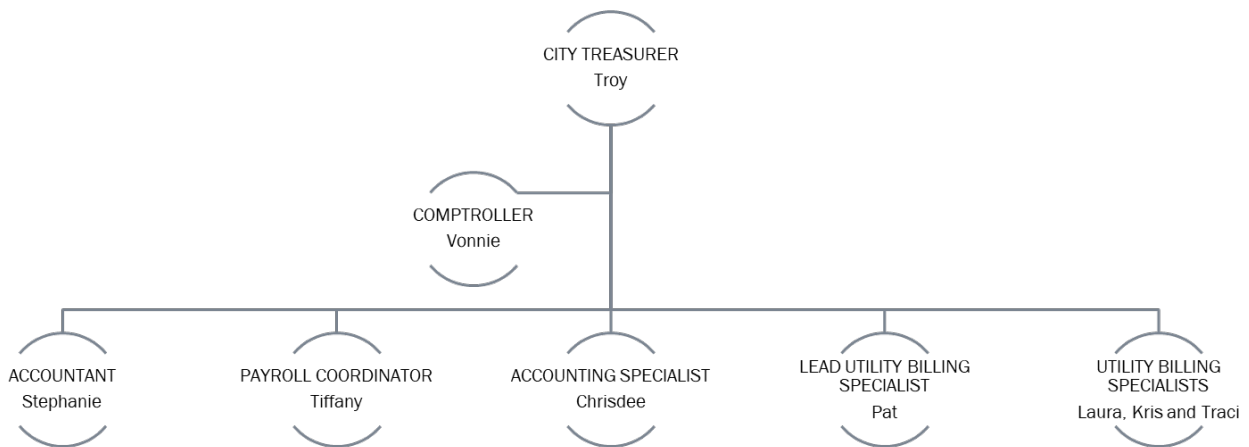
CITY TREASURER
Troy

COMPTROLLER
Vonnie

ACCOUNTANT
Stephanie

PAYROLL COORDINATOR
Tiffany

ACCOUNTING SPECIALIST
Chrisdee

LEAD UTILITY BILLING SPECIALIST
Pat

UTILITY BILLING SPECIALISTS
Laura, Kris and Traci